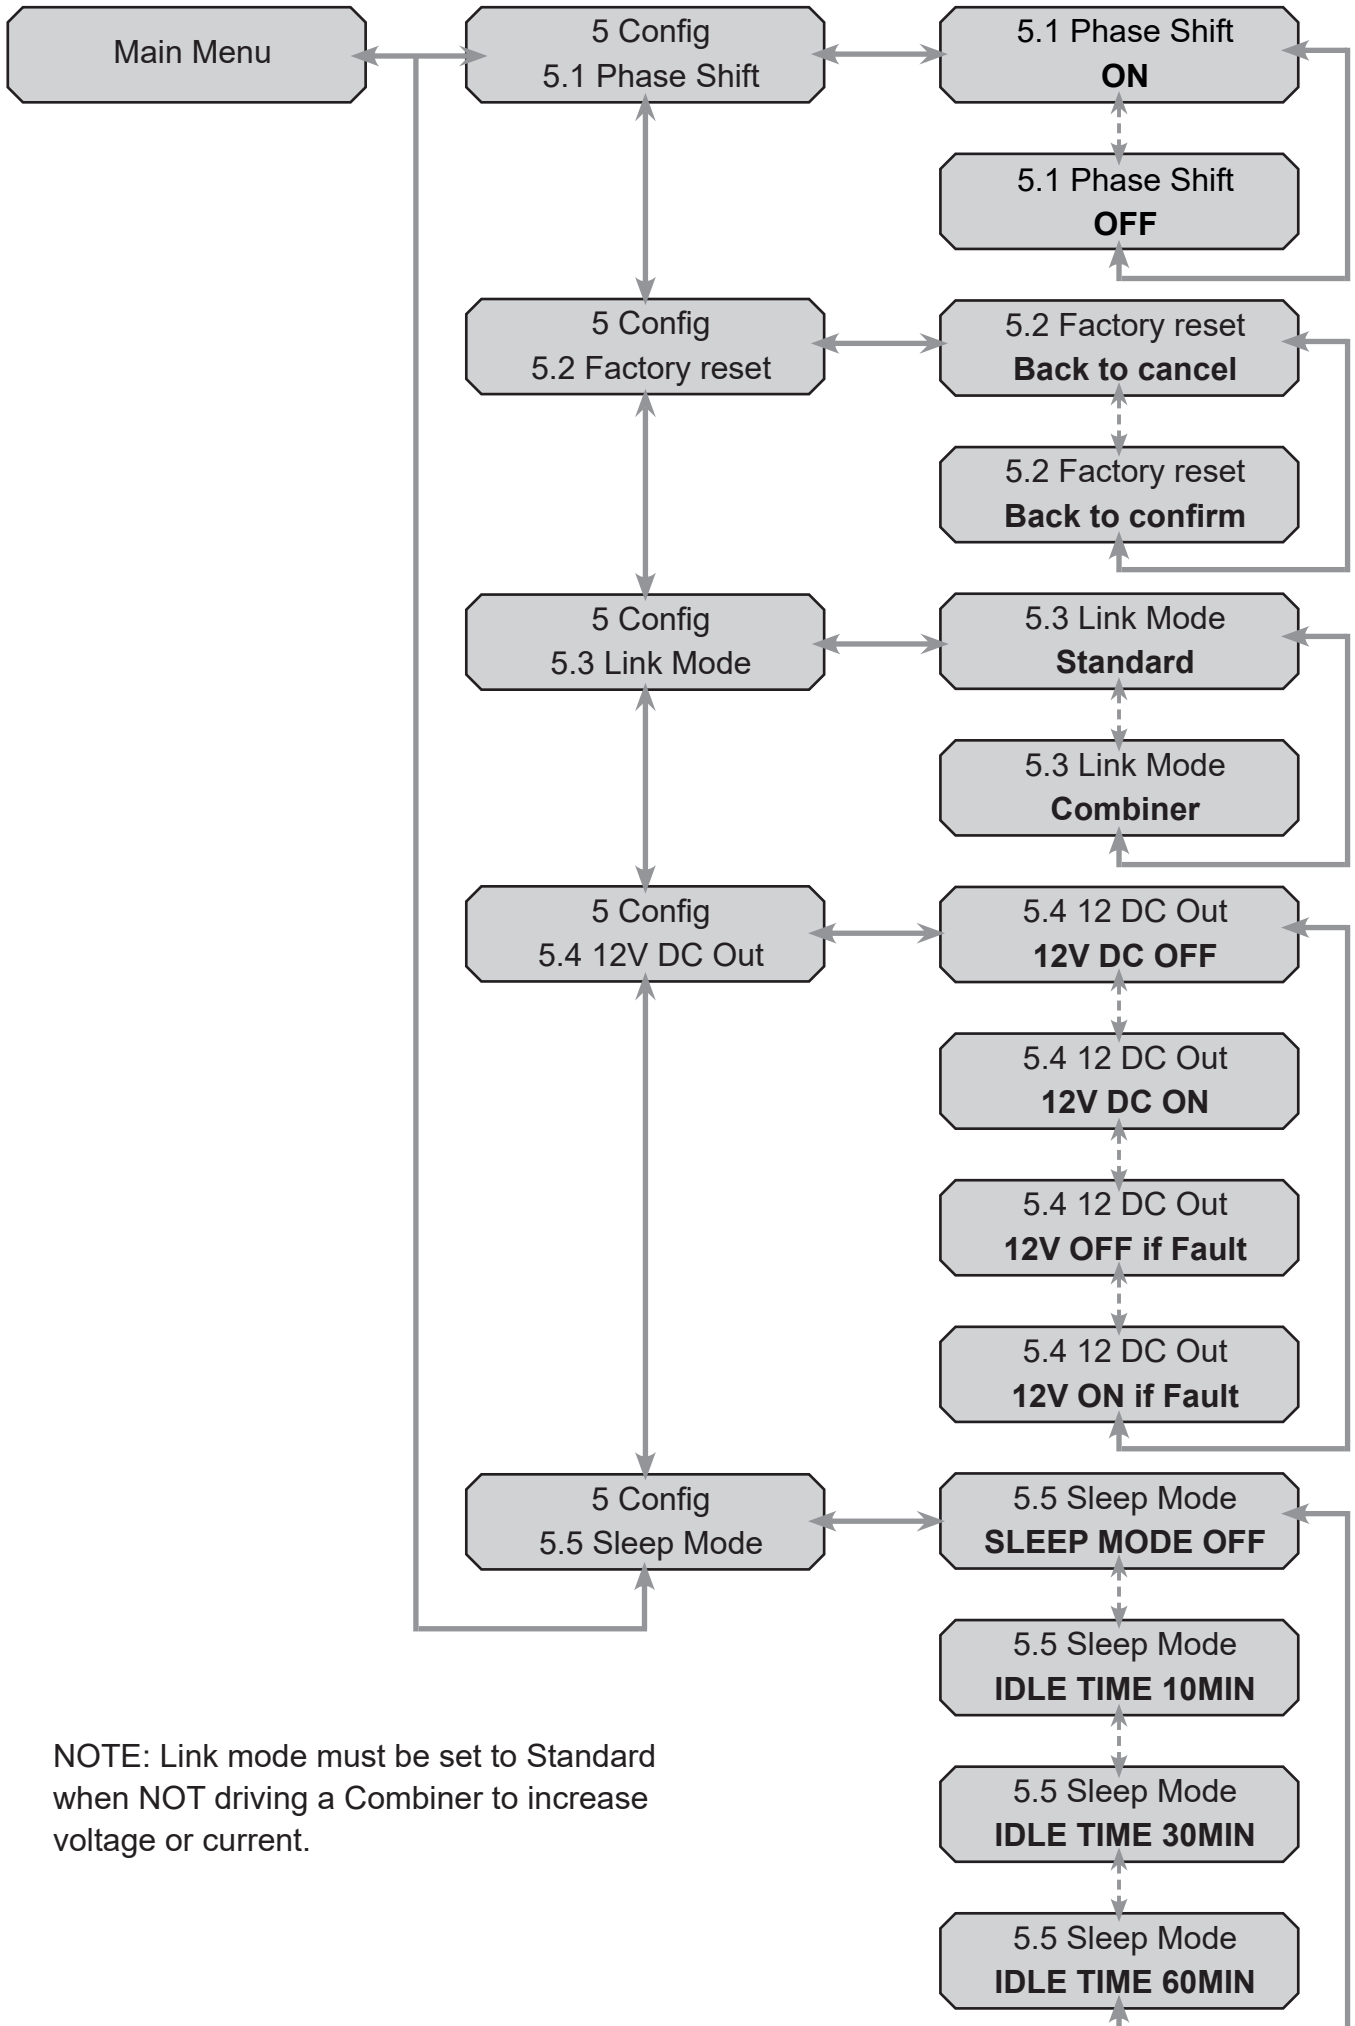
Main Menu

5 Config
5.1 Phase Shift

5.1 Phase Shift
**ON**

5.1 Phase Shift
**OFF**

5 Config
5.2 Factory reset

5.2 Factory reset
**Back to cancel**

5.2 Factory reset
**Back to confirm**

5 Config
5.3 Link Mode

5.3 Link Mode
**Standard**

5.3 Link Mode
**Combiner**

5 Config
5.4 12V DC Out

5.4 12 DC Out
**12V DC OFF**

5.4 12 DC Out
**12V DC ON**

5.4 12 DC Out
**12V OFF if Fault**

5.4 12 DC Out
**12V ON if Fault**

5 Config
5.5 Sleep Mode

5.5 Sleep Mode
**SLEEP MODE OFF**

5.5 Sleep Mode
**IDLE TIME 10MIN**

5.5 Sleep Mode
**IDLE TIME 30MIN**

5.5 Sleep Mode
**IDLE TIME 60MIN**

NOTE: Link mode must be set to Standard when NOT driving a Combiner to increase voltage or current.